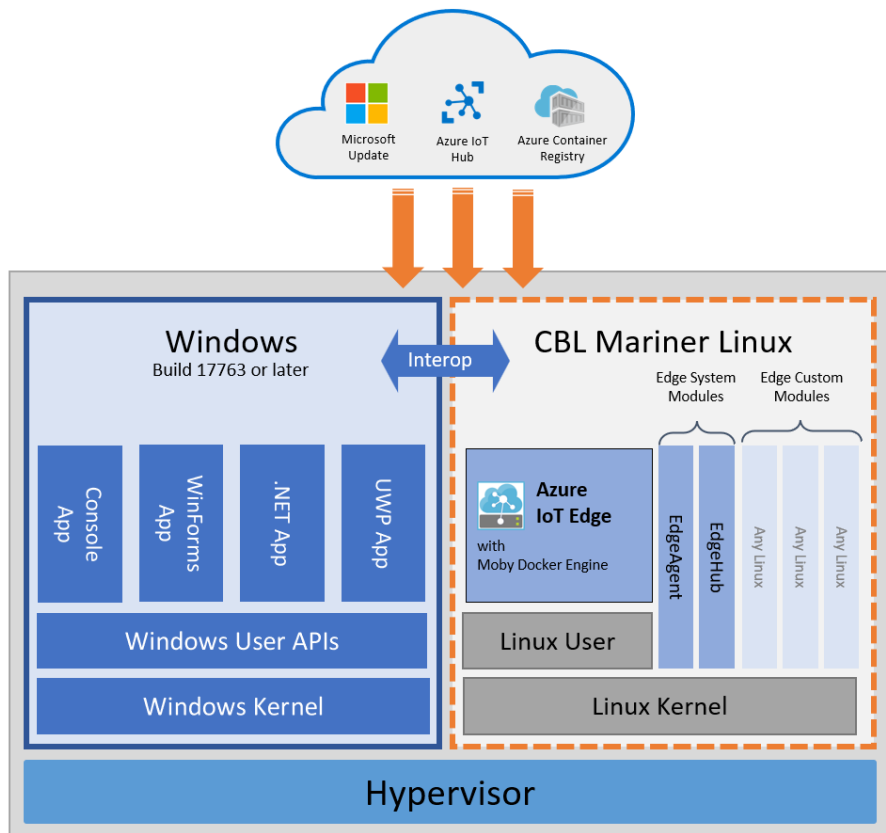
Microsoft Update

Azure IoT Hub

Azure Container Registry

Windows
Build 17763 or later

Interop

CBL Mariner Linux

Edge System Modules

Edge Custom Modules

Console App

WinForms App

.NET App

UWP App

Azure IoT Edge
with
Moby Docker Engine

EdgeAgent

EdgeHub

Any Linux

Any Linux

Any Linux

Windows User APIs

Linux User

Windows Kernel

Linux Kernel

Hypervisor